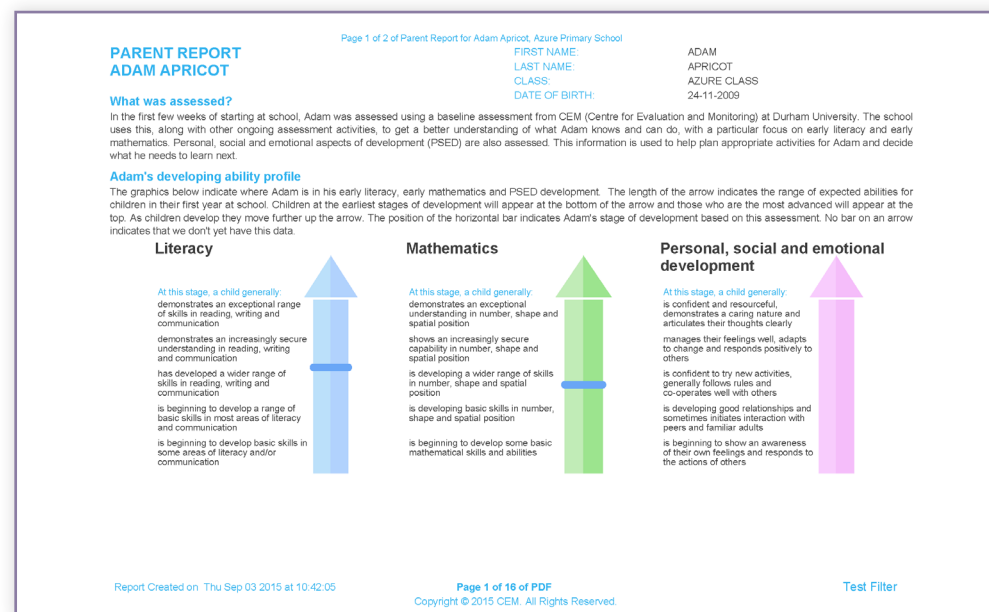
Page 1 of 2 of Parent Report for Adam Apricot, Azure Primary School

PARENT REPORT
ADAM APRICOT

| FIRST NAME: | ADAM |
|---|---|
| LAST NAME: | APRICOT |
| CLASS: | AZURE CLASS |
| DATE OF BIRTH: | 24-11-2009 |

What was assessed?

In the first few weeks of starting at school, Adam was assessed using a baseline assessment from CEM (Centre for Evaluation and Monitoring) at Durham University. The school uses this, along with other ongoing assessment activities, to get a better understanding of what Adam knows and can do, with a particular focus on early literacy and early mathematics. Personal, social and emotional aspects of development (PSED) are also assessed. This information is used to help plan appropriate activities for Adam and decide what he needs to learn next.

Adam's developing ability profile

The graphics below indicate where Adam is in his early literacy, early mathematics and PSED development. The length of the arrow indicates the range of expected abilities for children in their first year at school. Children at the earliest stages of development will appear at the bottom of the arrow and those who are the most advanced will appear at the top. As children develop they move further up the arrow. The position of the horizontal bar indicates Adam's stage of development based on this assessment. No bar on an arrow indicates that we don't yet have this data.

Literacy

At this stage, a child generally:
demonstrates an exceptional range of skills in reading, writing and communication
demonstrates an increasingly secure understanding in reading, writing and communication
has developed a wider range of skills in reading, writing and communication
is beginning to develop a range of basic skills in most areas of literacy and communication
is beginning to develop basic skills in some areas of literacy and/or communication

Mathematics

At this stage, a child generally:
demonstrates an exceptional understanding in number, shape and spatial position
shows an increasingly secure capability in number, shape and spatial position
is developing a wider range of skills in number, shape and spatial position
is developing basic skills in number, shape and spatial position
is beginning to develop some basic mathematical skills and abilities

Personal, social and emotional development

At this stage, a child generally:
is confident and resourceful, demonstrates a caring nature and articulates their thoughts clearly
manages their feelings well, adapts to change and responds positively to others
is confident to try new activities, generally follows rules and co-operates well with others
is developing good relationships and sometimes initiates interaction with peers and familiar adults
is beginning to show an awareness of their own feelings and responds to the actions of others

Report Created on Thu Sep 03 2015 at 10:42:05
Page 1 of 16 of PDF
Copyright © 2015 CEM. All Rights Reserved.
Test Filter